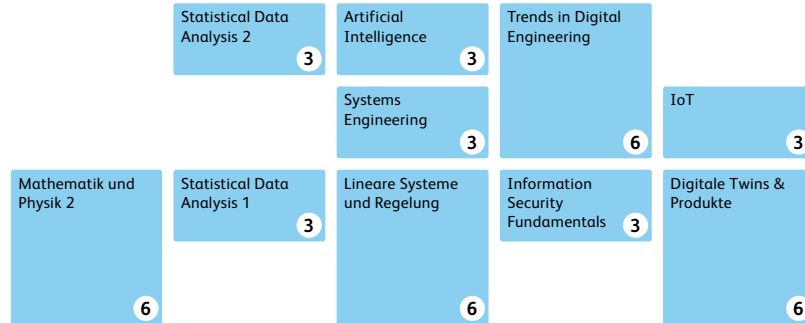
Statistical Data Analysis 2
3

Artificial Intelligence
3

Trends in Digital Engineering
6

Systems Engineering
3

IoT
3

Mathematik und Physik 2
6

Statistical Data Analysis 1
3

Lineare Systeme und Regelung
6

Information Security Fundamentals
3

Digitale Twins & Produkte
6